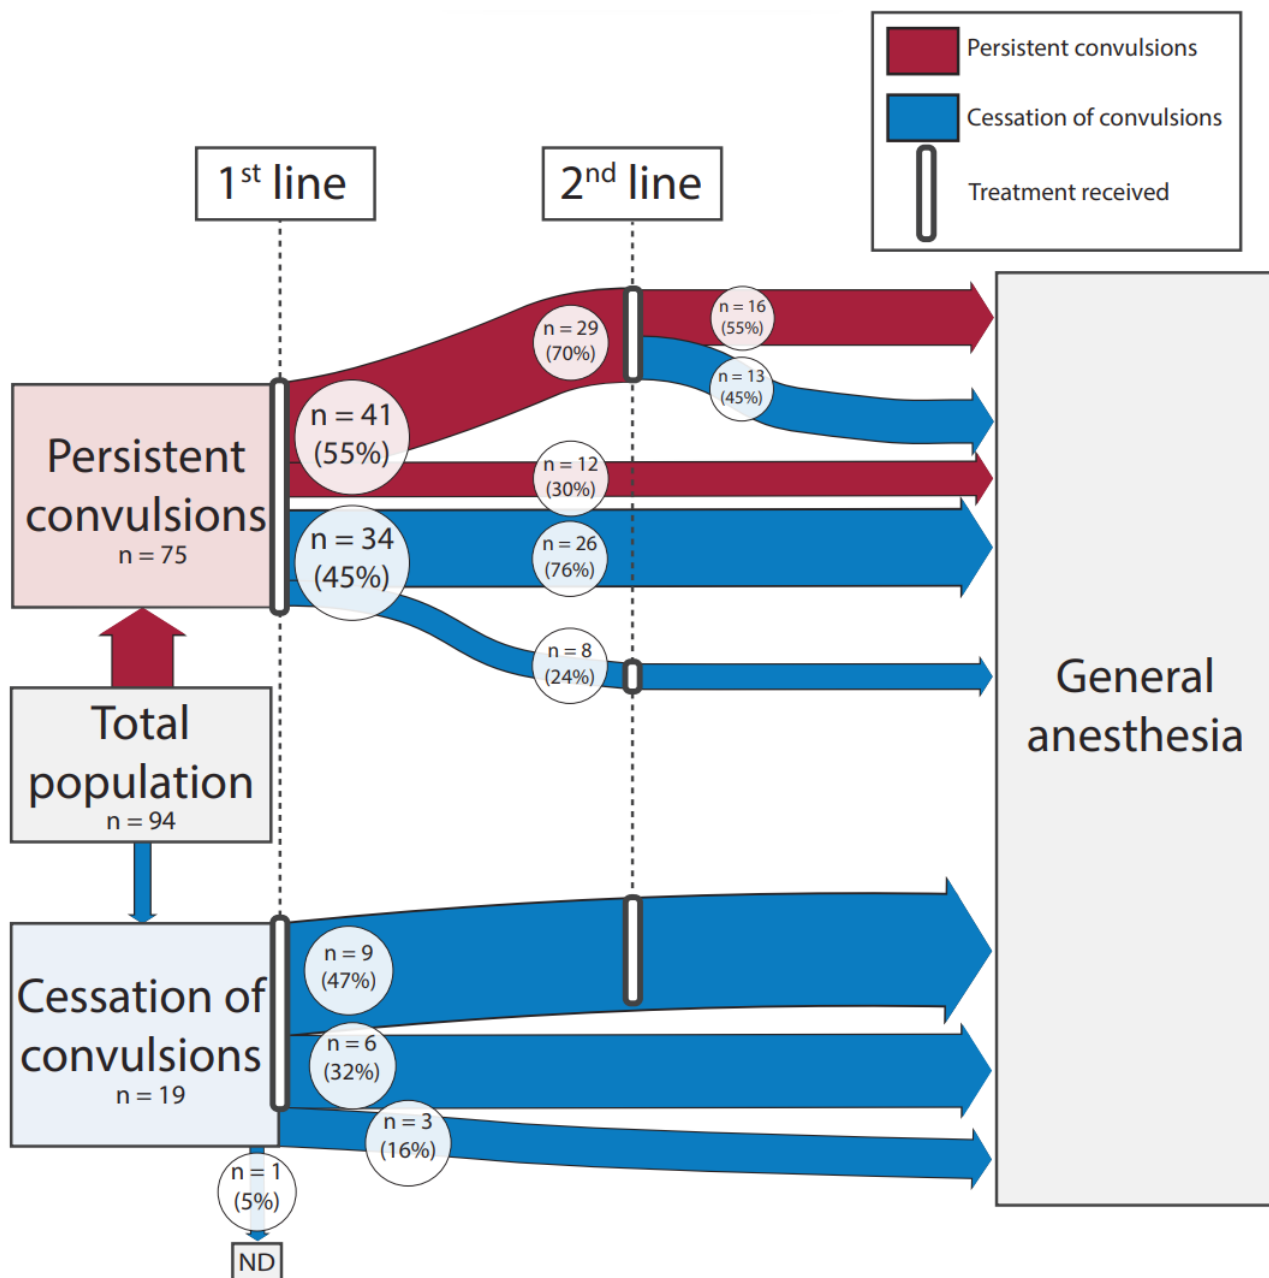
Persistent convulsions
Cessation of convulsions
Treatment received

$1^{st}$ line

$2^{nd}$ line

Persistent convulsions
n = 75

n = 41
(55%)

n = 29
(70%)

n = 16
(55%)

n = 13
(45%)

n = 12
(30%)

n = 34
(45%)

n = 26
(76%)

n = 8
(24%)

Total population
n = 94

Cessation of convulsions
n = 19

n = 9
(47%)

n = 6
(32%)

n = 3
(16%)

n = 1
(5%)

ND

General anesthesia